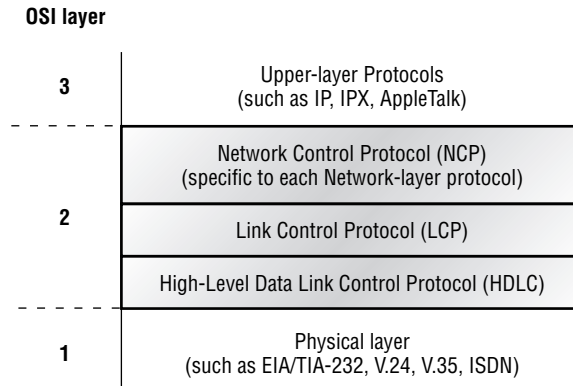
OSI layer

3

Upper-layer Protocols
(such as IP, IPX, AppleTalk)

2

Network Control Protocol (NCP)
(specific to each Network-layer protocol)

Link Control Protocol (LCP)

High-Level Data Link Control Protocol (HDLC)

1

Physical layer
(such as EIA/TIA-232, V.24, V.35, ISDN)